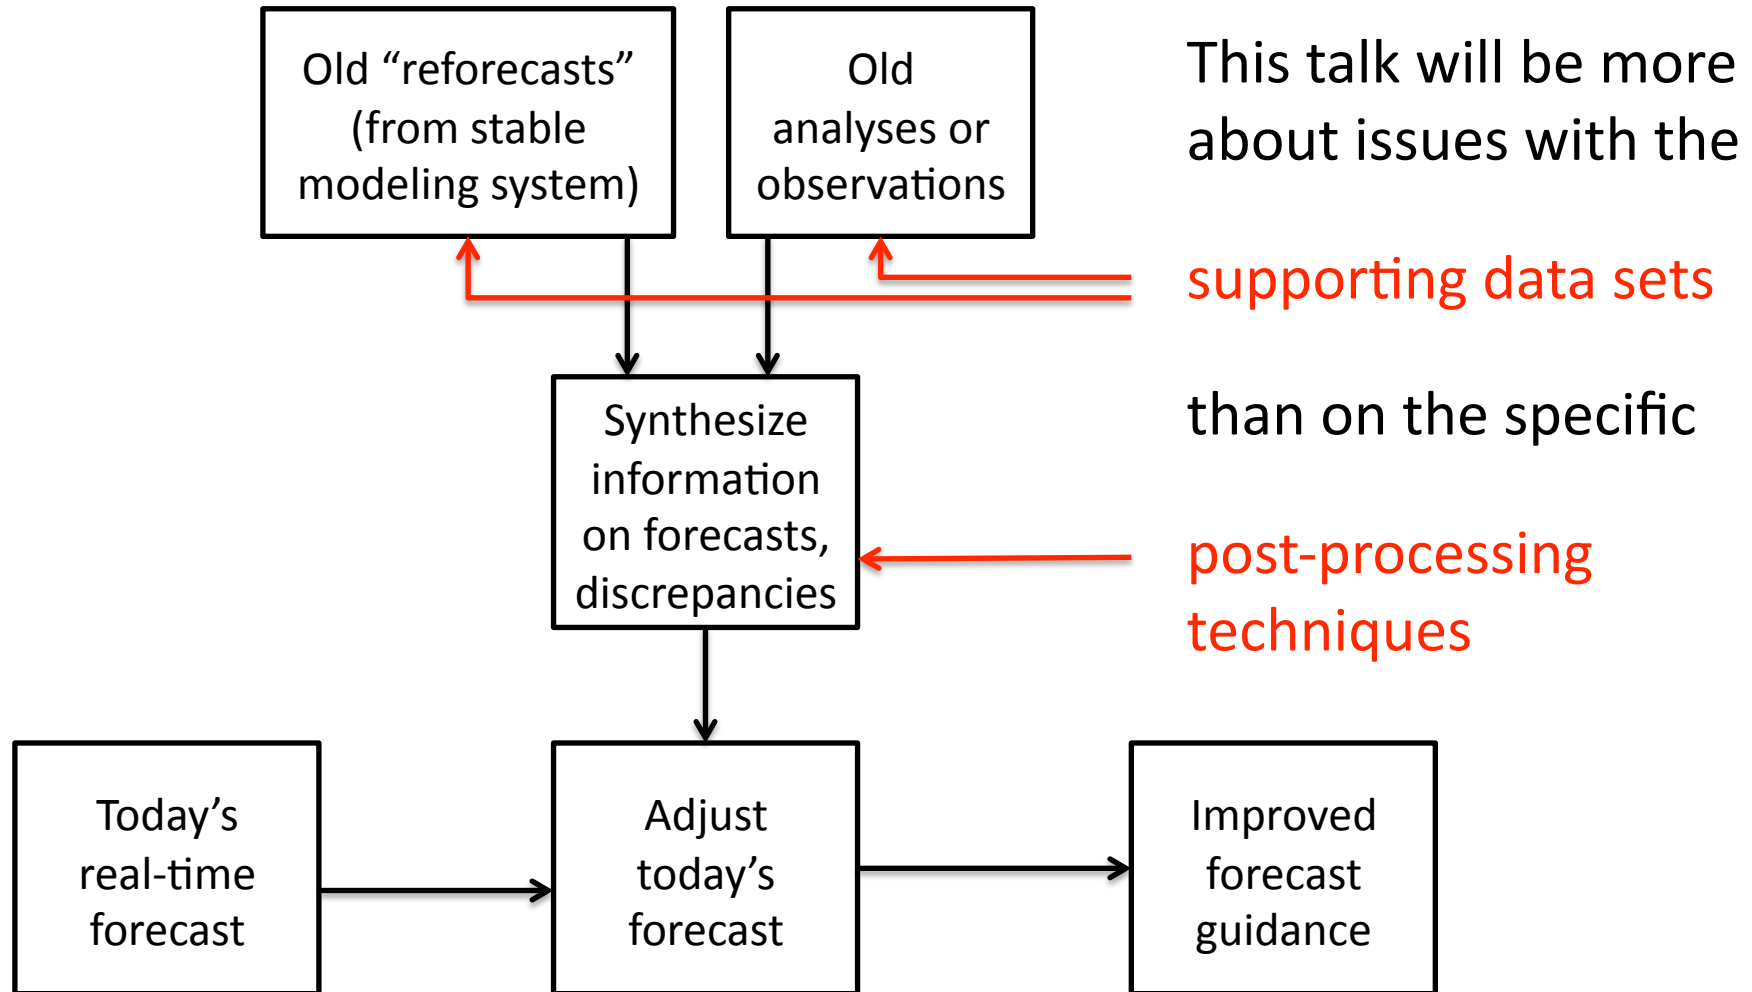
Old “reforecasts” (from stable modeling system)

Old analyses or observations

This talk will be more about issues with the

supporting data sets

than on the specific

Synthesize information on forecasts, discrepancies

post-processing techniques

Today’s real-time forecast

Adjust today’s forecast

Improved forecast guidance